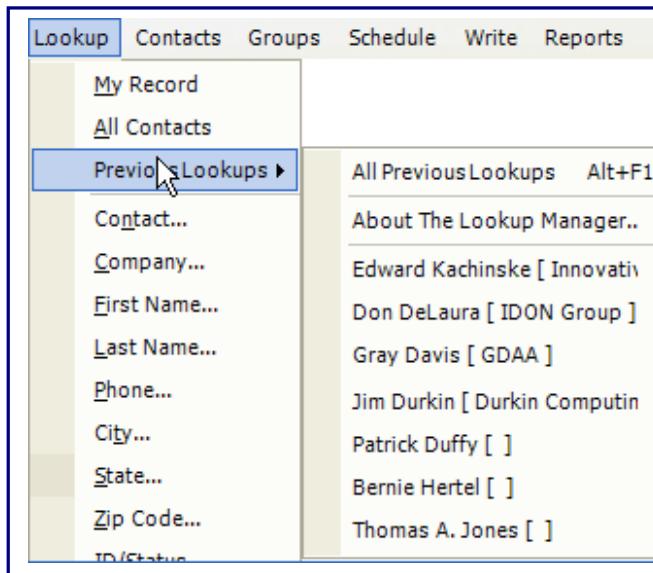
Lookup Contacts Groups Schedule Write Reports

My Record
All Contacts
Previous Lookups ▸
Contact...
Company...
First Name...
Last Name...
Phone...
City...
State...
Zip Code...
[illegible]

All Previous Lookups Alt+F1
About The Lookup Manager..
Edward Kachinske [ Innovativ
Don DeLaura [ IDON Group ]
Gray Davis [ GDAA ]
Jim Durkin [ Durkin Computin
Patrick Duffy [ ]
Bernie Hertel [ ]
Thomas A. Jones [ ]